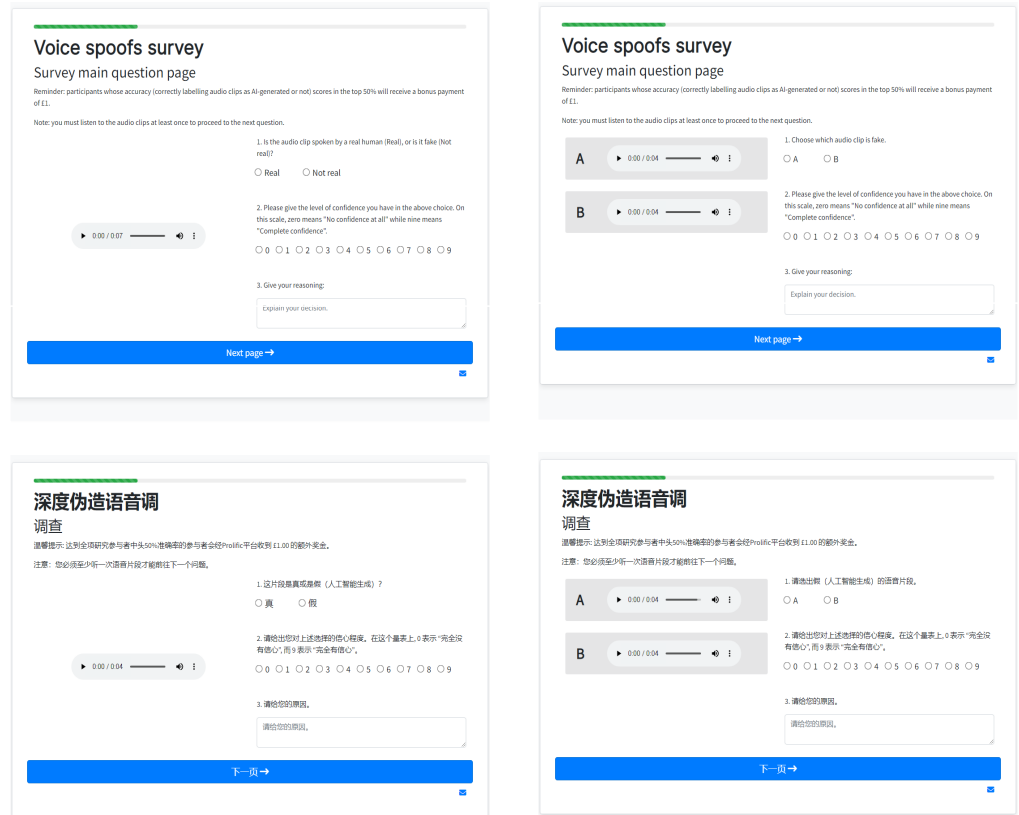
Voice spoofs survey

Survey main question page

Reminder: participants whose accuracy (correctly labelling audio clips as AI-generated or not) scores in the top 50% will receive a bonus payment of £1.

Note: you must listen to the audio clips at least once to proceed to the next question.

0:00 / 0:07

1. Is the audio clip spoken by a real human (Real), or is it fake (Not real)?

Real   Not real

2. Please give the level of confidence you have in the above choice. On this scale, zero means "No confidence at all" while nine means "Complete confidence".

0 1 2 3 4 5 6 7 8 9

3. Give your reasoning:

Explain your decision.

Next page →

Voice spoofs survey

Survey main question page

Reminder: participants whose accuracy (correctly labelling audio clips as AI-generated or not) scores in the top 50% will receive a bonus payment of £1.

Note: you must listen to the audio clips at least once to proceed to the next question.

A 0:00 / 0:04

B 0:00 / 0:04

1. Choose which audio clip is fake.

A   B

2. Please give the level of confidence you have in the above choice. On this scale, zero means "No confidence at all" while nine means "Complete confidence".

0 1 2 3 4 5 6 7 8 9

3. Give your reasoning:

Explain your decision.

Next page →

深度伪造语音调

调查

温馨提示: 达到全项研究参与者中头50%准确率的参与者会经Prolific平台收到 £1.00 的额外奖金。

注意: 您必须至少听一次语音片段才能前往下一个问题。

0:00 / 0:04

1. 这片段是真或是假（人工智能生成）？

真   假

2. 请给出您对上述选择的信心程度。在这个量表上, 0 表示 "完全没有信心", 而 9 表示 "完全有信心"。

0 1 2 3 4 5 6 7 8 9

3. 请给您的原因。

请给您的原因。

下一页 →

深度伪造语音调

调查

温馨提示: 达到全项研究参与者中头50%准确率的参与者会经Prolific平台收到 £1.00 的额外奖金。

注意: 您必须至少听一次语音片段才能前往下一个问题。

A 0:00 / 0:04

B 0:00 / 0:04

1. 请选出假（人工智能生成）的语音片段。

A   B

2. 请给出您对上述选择的信心程度。在这个量表上, 0 表示 "完全没有信心", 而 9 表示 "完全有信心"。

0 1 2 3 4 5 6 7 8 9

3. 请给您的原因。

请给您的原因。

下一页 →